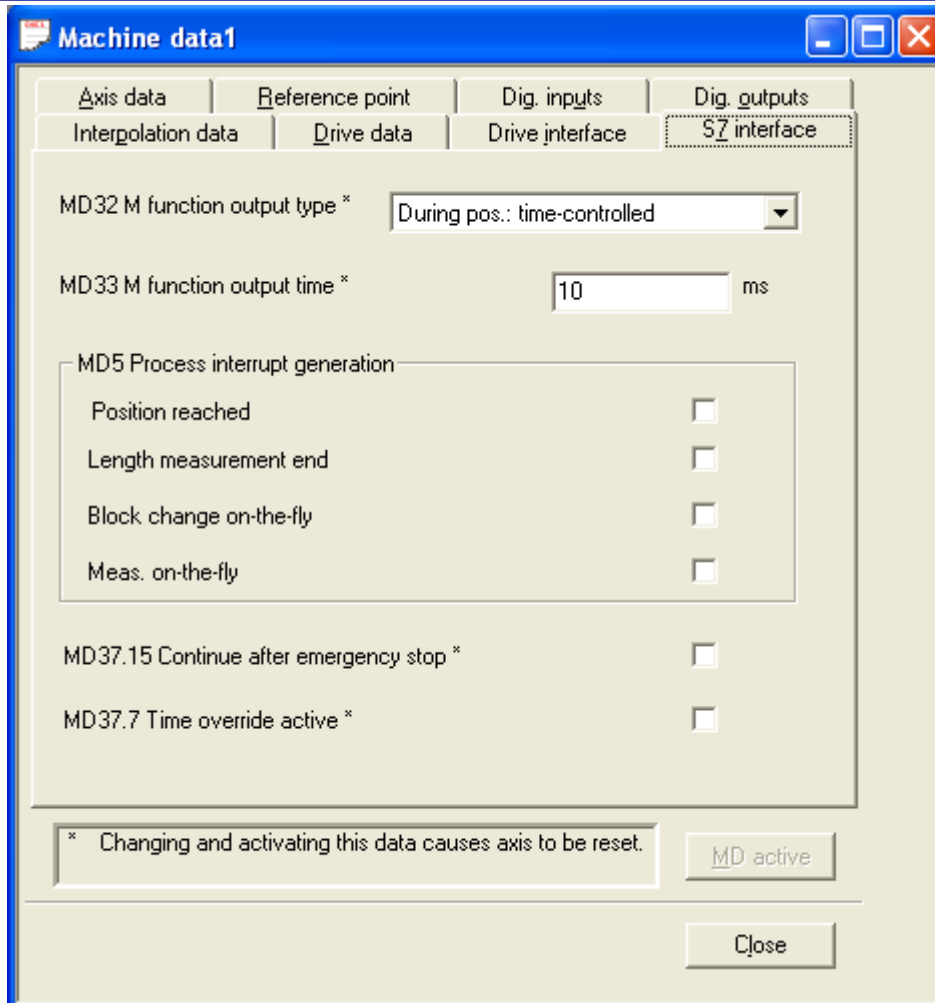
Machine data1

Axis data | Reference point | Dig. inputs | Dig. outputs
Interpolation data | Drive data | Drive interface | S7 interface

MD32 M function output type *
During pos.: time-controlled

MD33 M function output time *
10
ms

MD5 Process interrupt generation
Position reached
Length measurement end
Block change on-the-fly
Meas. on-the-fly

MD37.15 Continue after emergency stop *

MD37.7 Time override active *

* Changing and activating this data causes axis to be reset.

MD active

Close